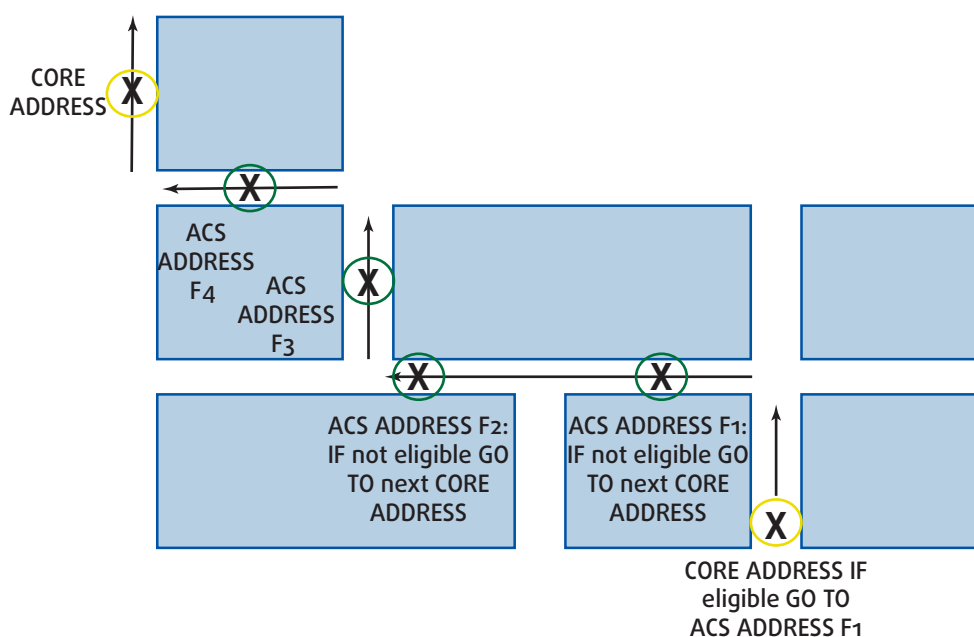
CORE ADDRESS

X

X

ACS ADDRESS F4

ACS ADDRESS F3

X

X

X

ACS ADDRESS F2: IF not eligible GO TO next CORE ADDRESS

ACS ADDRESS F1: IF not eligible GO TO next CORE ADDRESS

X

CORE ADDRESS IF eligible GO TO ACS ADDRESS F1